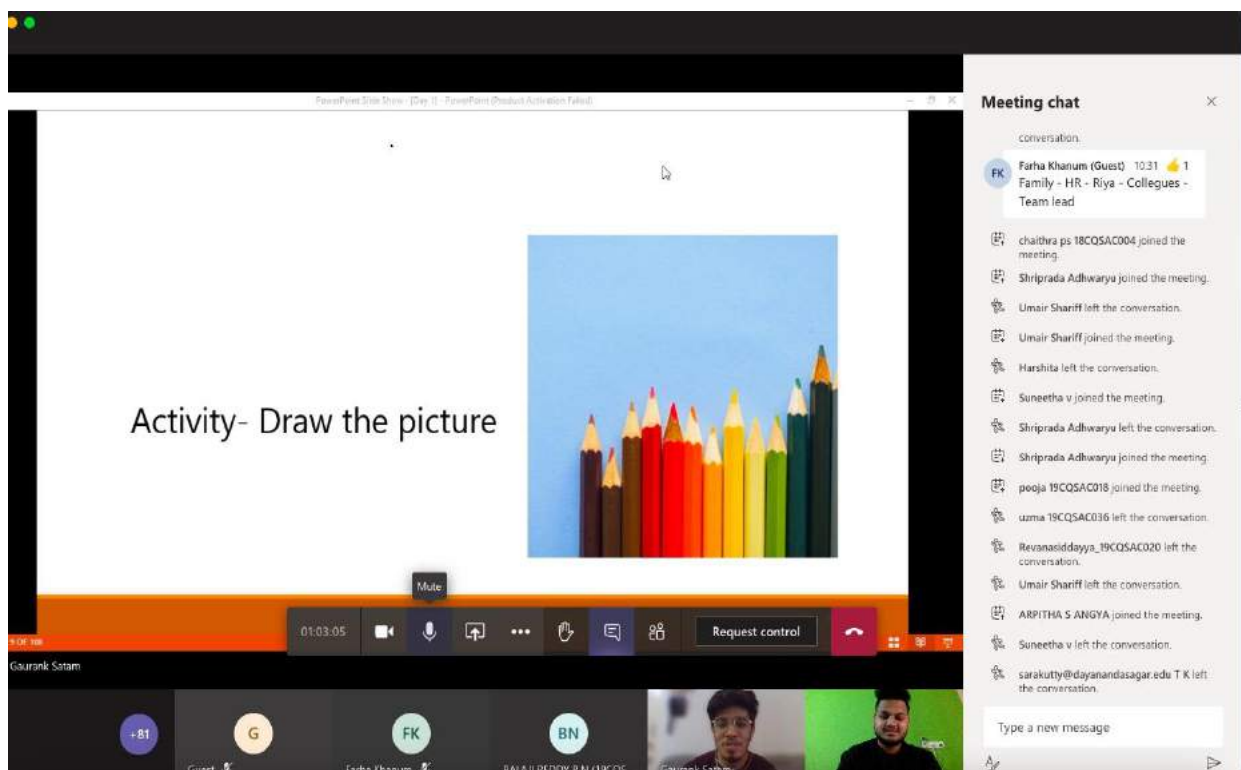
PowerPoint Slide Show - [Day 1] - PowerPoint (Product Activation Failed)

Activity- Draw the picture

Mute

01:03:05

Request control

9 of 100

Gaurank Satam

+81

G

Guest

FK

Farha Khanum

BN

BALAJI REDDY B N (19COS

Gaurank Satam

Meeting chat

conversation.

FK Farha Khanum (Guest) 10:31 👍 1
Family - HR - Riya - Collegues - Team lead

chaithra ps 18CQSAC004 joined the meeting.

Shripada Adhwaryu joined the meeting.

Umair Shariff left the conversation.

Umair Shariff joined the meeting.

Harshita left the conversation.

Suneetha v joined the meeting.

Shripada Adhwaryu left the conversation.

Shripada Adhwaryu joined the meeting.

pooja 19CQSAC018 joined the meeting.

uzma 19CQSAC036 left the conversation.

Revanasiddayya_19CQSAC020 left the conversation.

Umair Shariff left the conversation.

ARPITHA S ANGYA joined the meeting.

Suneetha v left the conversation.

sarakutty@dayanandasagar.edu T K left the conversation.

Type a new message